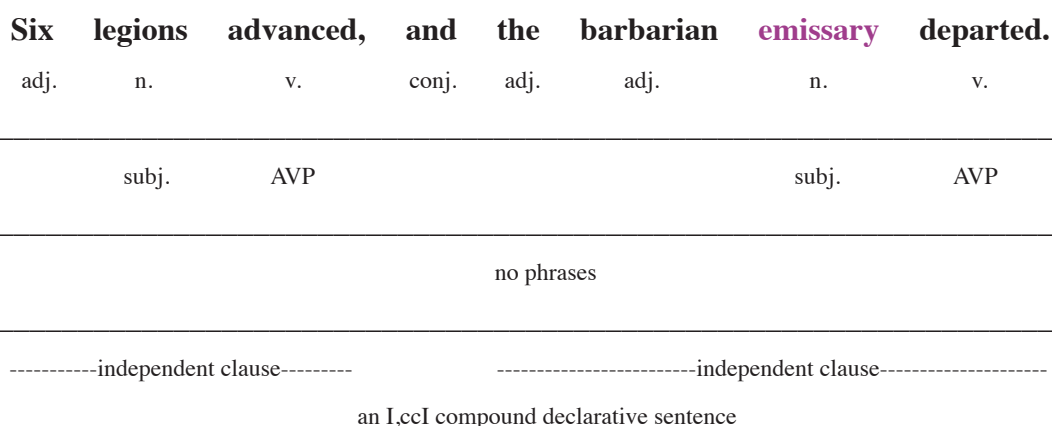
Six legions advanced, and the barbarian emissary departed.

adj. n. v. conj. adj. adj. n. v.

subj. AVP subj. AVP

no phrases

-----------independent clause--------- ------------------------independent clause---------------------

an I,ccI compound declarative sentence